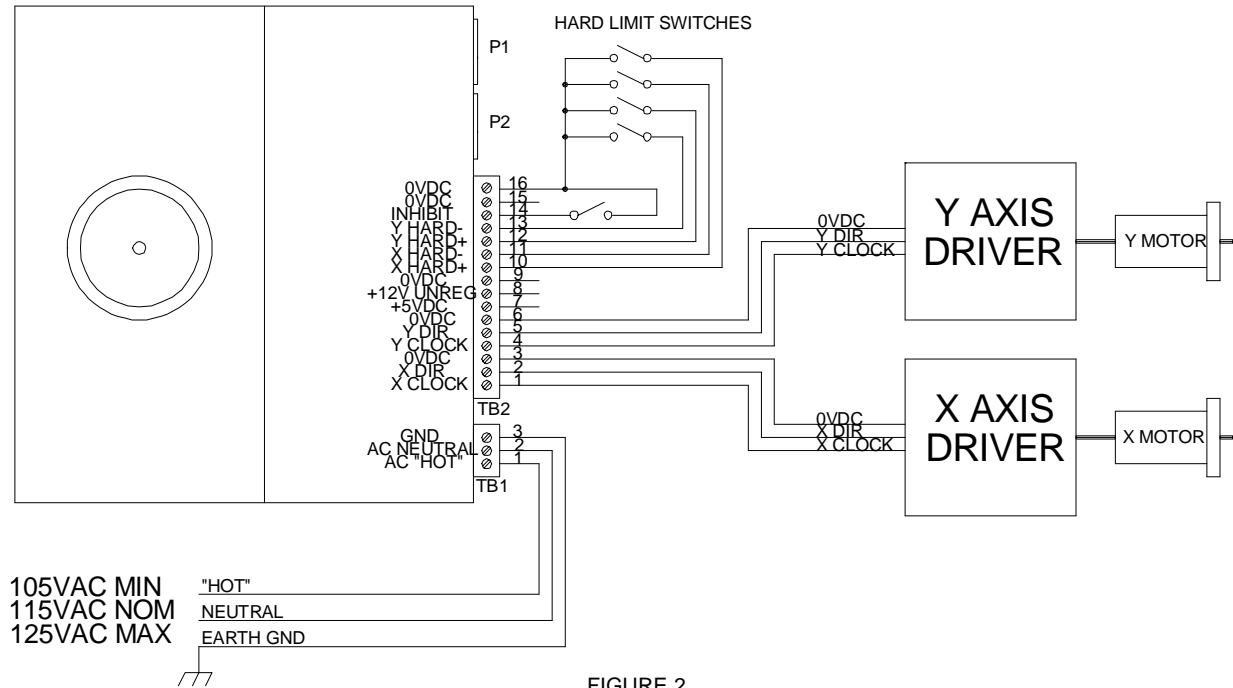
HARD LIMIT SWITCHES

P1

P2

0VDC
0VDC
INHIBIT
Y HARD-
Y HARD+
X HARD-
X HARD+
0VDC
+12V UNREG
+5VDC
0VDC
Y DIR
Y CLOCK
0VDC
X DIR
X CLOCK

16
15
14
13
12
11
10
9
8
7
6
5
4
3
2
1

TB2

GND
AC NEUTRAL
AC "HOT"

3
2
1

TB1

0VDC
Y DIR
Y CLOCK

Y AXIS DRIVER

Y MOTOR

0VDC
X DIR
X CLOCK

X AXIS DRIVER

X MOTOR

105VAC MIN
115VAC NOM
125VAC MAX

"HOT"
NEUTRAL
EARTH GND

FIGURE 2